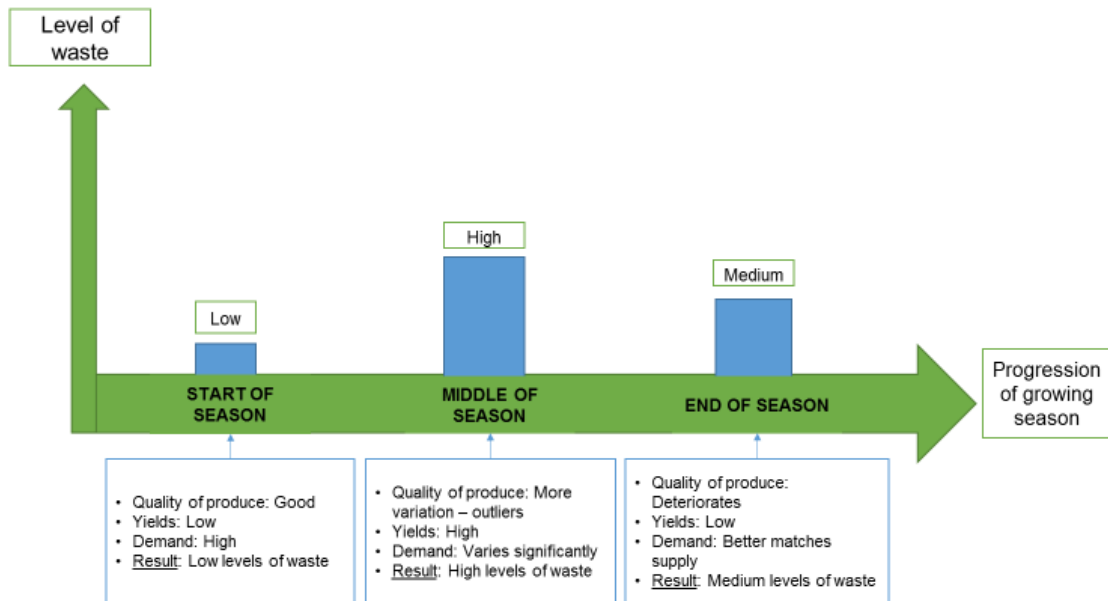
Level of waste

High

Medium

Low

START OF SEASON

MIDDLE OF SEASON

END OF SEASON

Progression of growing season

- Quality of produce: Good
- Yields: Low
- Demand: High
- Result: Low levels of waste

- Quality of produce: More variation – outliers
- Yields: High
- Demand: Varies significantly
- Result: High levels of waste

- Quality of produce: Deteriorates
- Yields: Low
- Demand: Better matches supply
- Result: Medium levels of waste